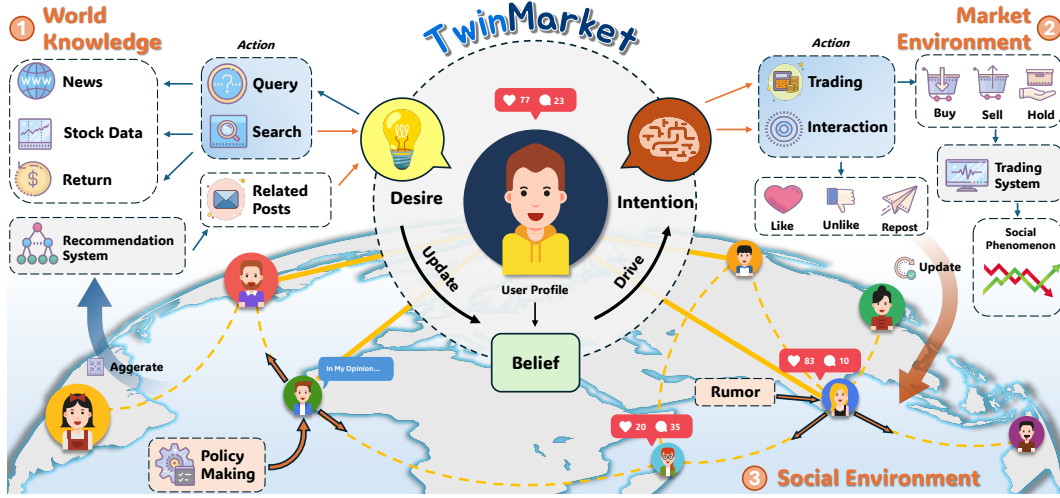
TwinMarket

1 World Knowledge

Action

News

Stock Data

Return

Query

Search

Related Posts

Recommendation System

Aggerate

Policy Making

In My Opinion...

77 23

Desire

Intention

User Profile

Update

Drive

Belief

2 Market Environment

Action

Trading

Interaction

Buy

Sell

Hold

Trading System

Like

Unlike

Repost

Social Phenomenon

Update

Rumor

83 10

20 35

3 Social Environment